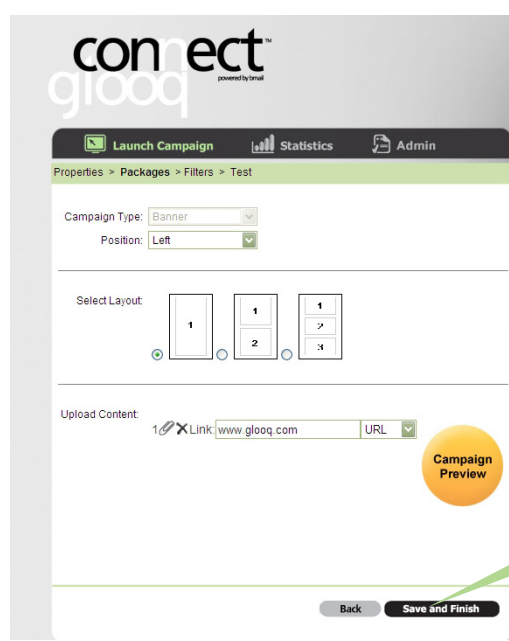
connect™
powered by bmail
glooq

Launch Campaign
Statistics
Admin

Properties > Packages > Filters > Test

Campaign Type: Banner
Position: Left

Select Layout:
1
1
2
1
2
3

Upload Content:
1 Link: www.glooq.com URL

Campaign Preview

Back
Save and Finish